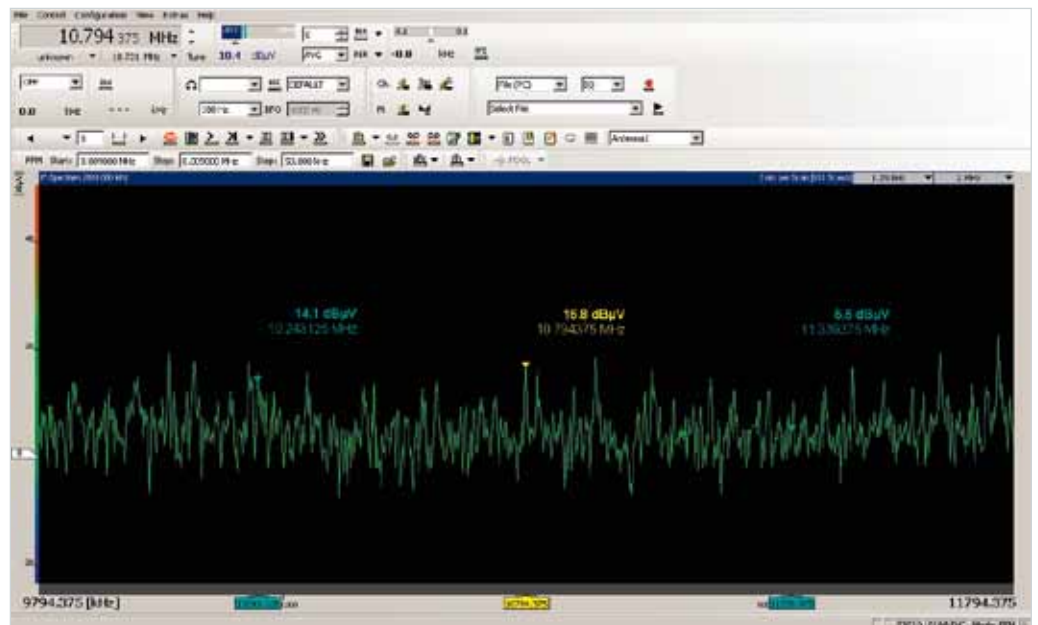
File Control Configuration View Extras Help

10.794 375 MHz

unknown 10.721 MHz Tune 10.4 dBµV

FM

0.0

File (PC) Select File

Antenna1

Start: 9.000000 MHz Stop: 11.000000 MHz Step: 50.000 kHz

[dBµV]

14.1 dBµV
10.243125 MHz

15.8 dBµV
10.794375 MHz

6.5 dBµV
11.339375 MHz

9794.375 [kHz]

11794.375